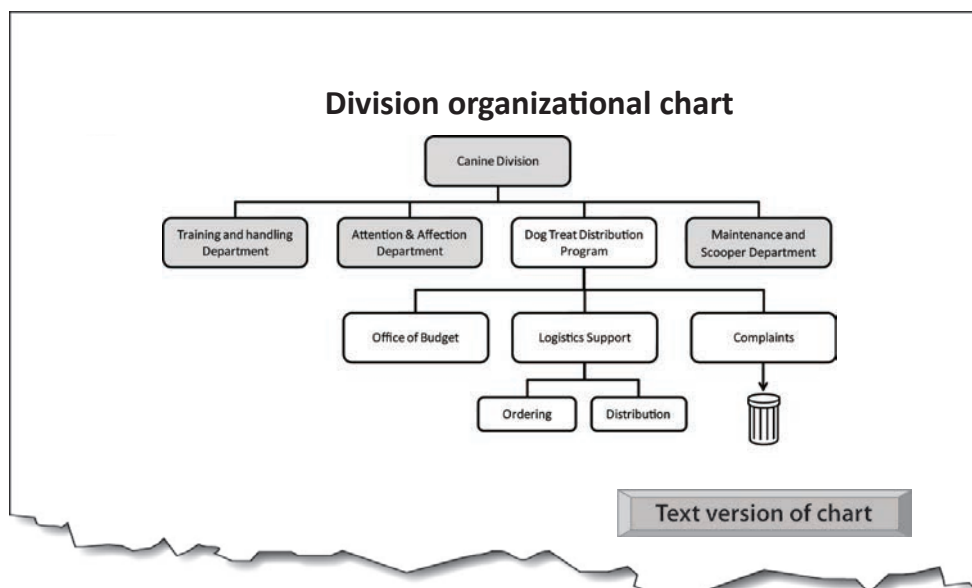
Division organizational chart

Canine Division

Training and handling Department

Attention & Affection Department

Dog Treat Distribution Program

Maintenance and Scooper Department

Office of Budget

Logistics Support

Complaints

Ordering

Distribution

Text version of chart